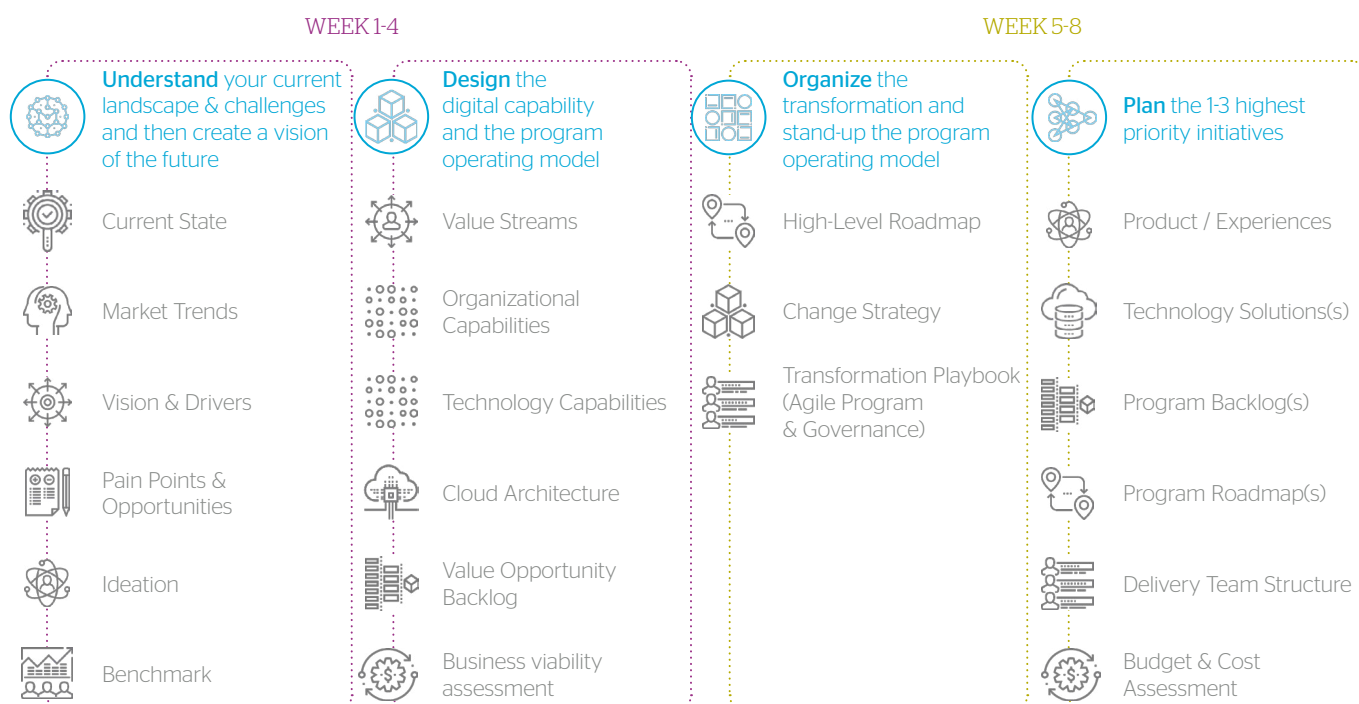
WEEK 1-4

WEEK 5-8

Understand your current landscape & challenges and then create a vision of the future

Current State

Market Trends

Vision & Drivers

Pain Points & Opportunities

Ideation

Benchmark

Design the digital capability and the program operating model

Value Streams

Organizational Capabilities

Technology Capabilities

Cloud Architecture

Value Opportunity Backlog

Business viability assessment

Organize the transformation and stand-up the program operating model

High-Level Roadmap

Change Strategy

Transformation Playbook (Agile Program & Governance)

Plan the 1-3 highest priority initiatives

Product / Experiences

Technology Solutions(s)

Program Backlog(s)

Program Roadmap(s)

Delivery Team Structure

Budget & Cost Assessment